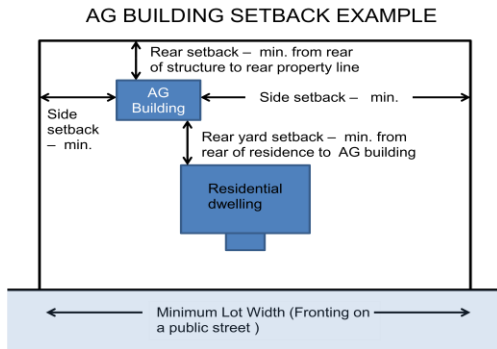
AG BUILDING SETBACK EXAMPLE

Rear setback – min. from rear of structure to rear property line

AG Building

Side setback – min.

Side setback – min.

Rear yard setback – min. from rear of residence to AG building

Residential dwelling

Minimum Lot Width (Fronting on a public street )